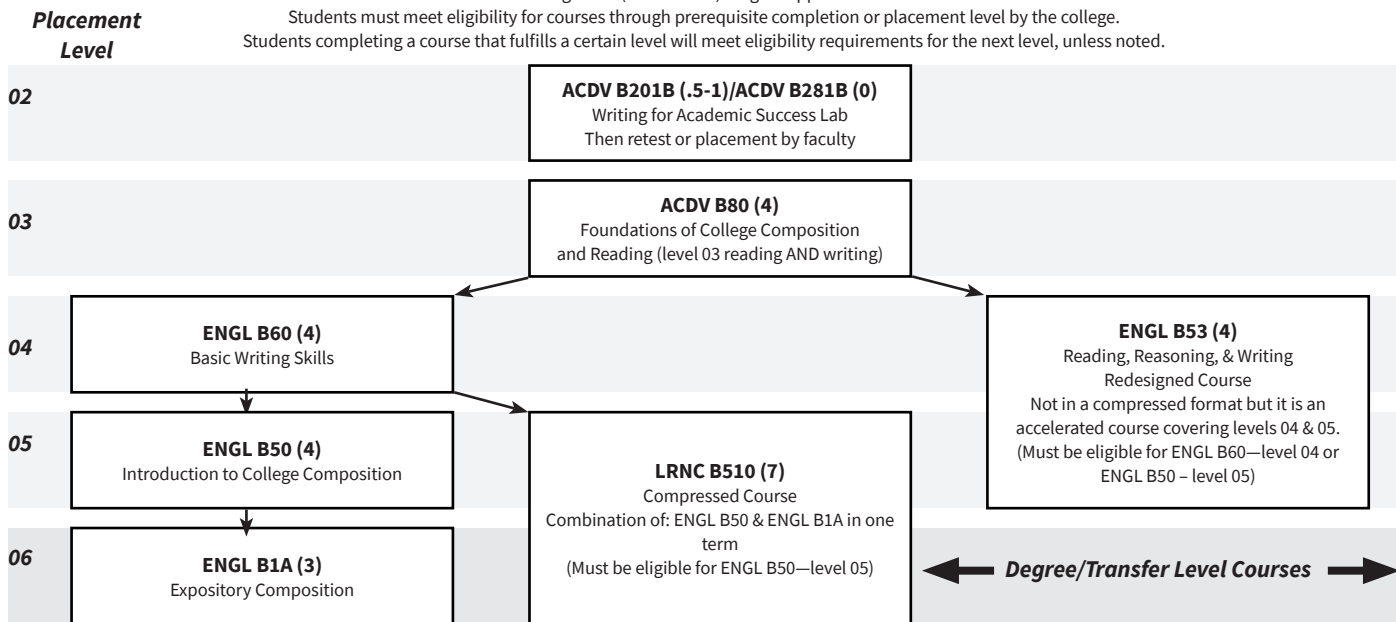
Placement Level

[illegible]
Students must meet eligibility for courses through prerequisite completion or placement level by the college.
Students completing a course that fulfills a certain level will meet eligibility requirements for the next level, unless noted.

02

ACDV B201B (.5-1)/ACDV B281B (0)
Writing for Academic Success Lab
Then retest or placement by faculty

03

ACDV B80 (4)
Foundations of College Composition and Reading (level 03 reading AND writing)

04

ENGL B60 (4)
Basic Writing Skills

ENGL B53 (4)
Reading, Reasoning, & Writing
Redesigned Course
Not in a compressed format but it is an accelerated course covering levels 04 & 05.
(Must be eligible for ENGL B60—level 04 or ENGL B50 – level 05)

05

ENGL B50 (4)
Introduction to College Composition

LRNC B510 (7)
Compressed Course
Combination of: ENGL B50 & ENGL B1A in one term
(Must be eligible for ENGL B50—level 05)

06

ENGL B1A (3)
Expository Composition

Degree/Transfer Level Courses